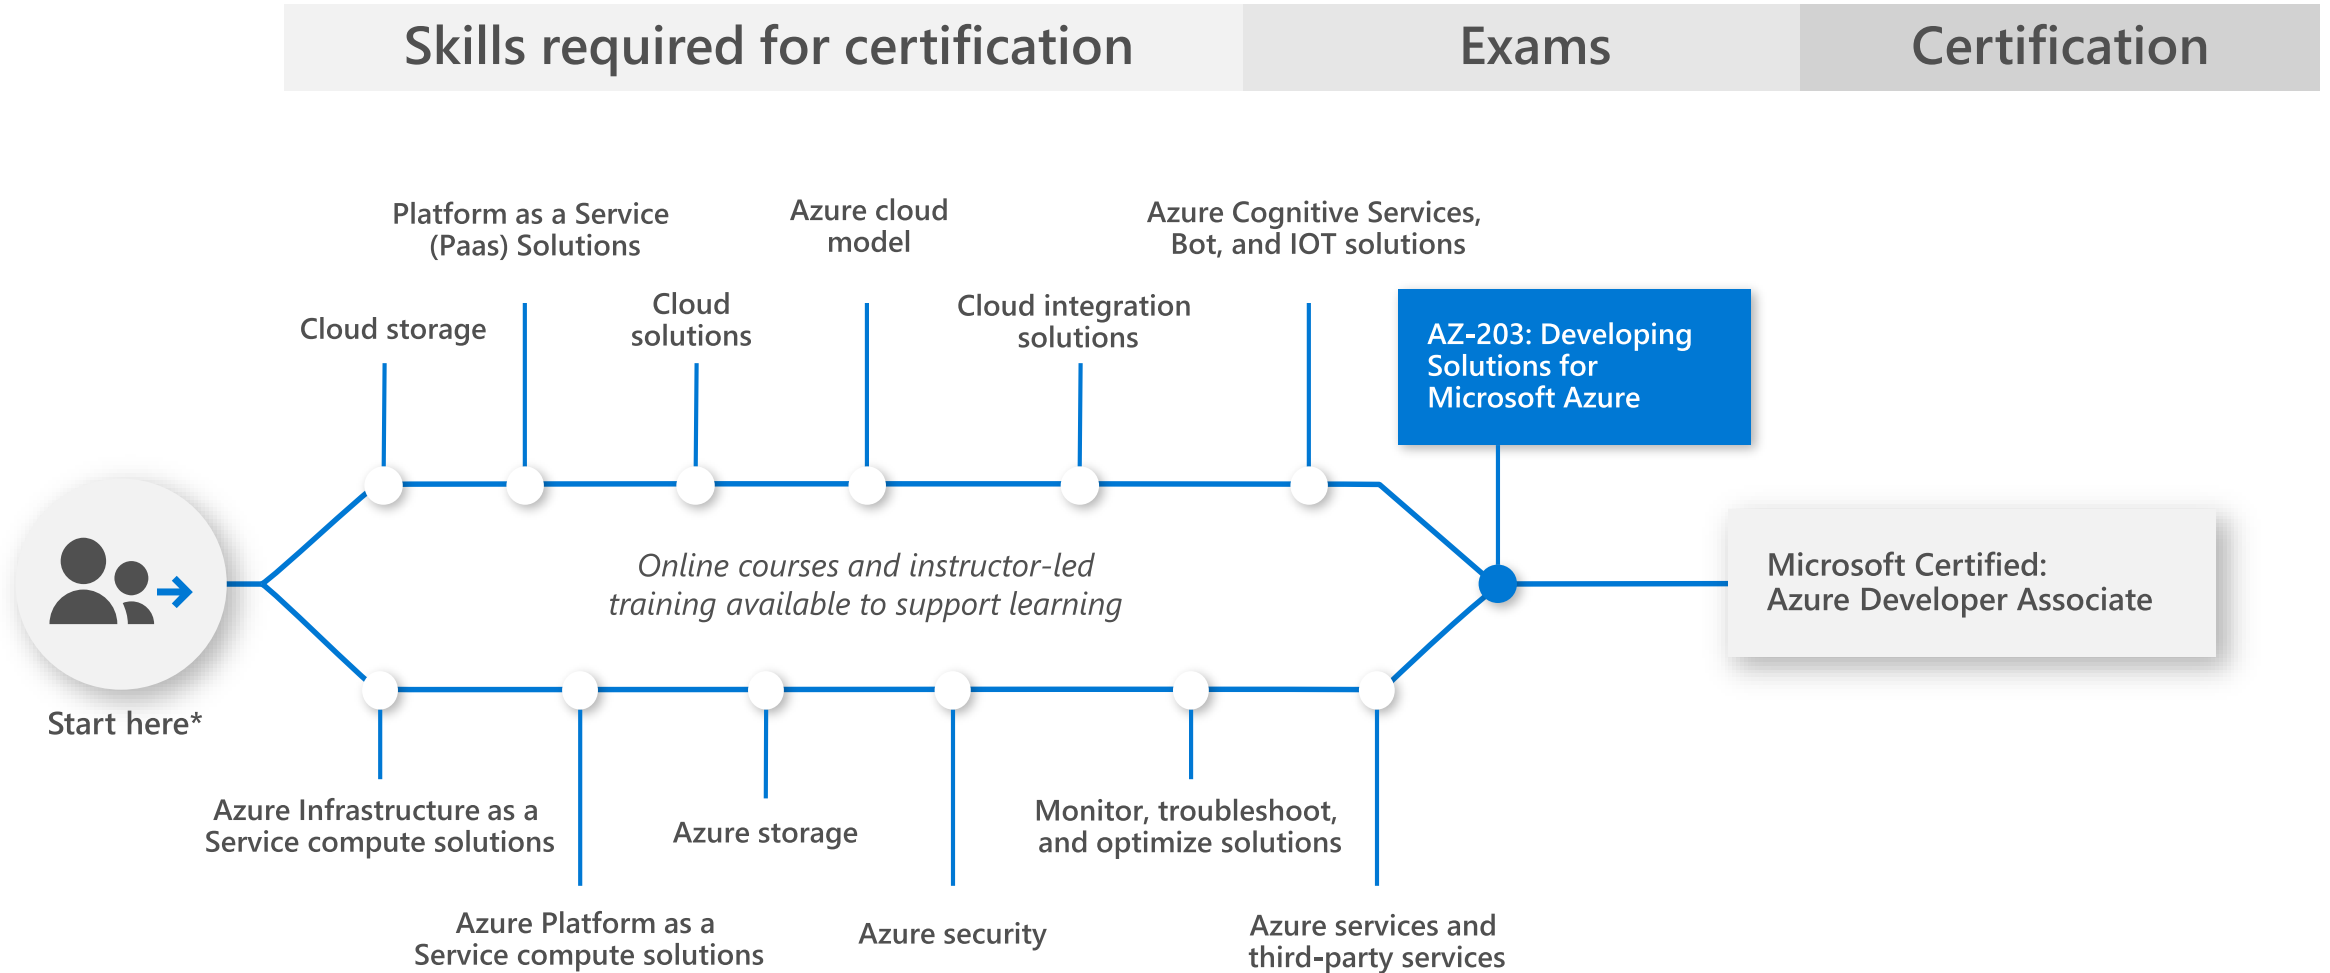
Skills required for certification

Exams

Certification

Platform as a Service (Paas) Solutions

Azure cloud model

Azure Cognitive Services, Bot, and IOT solutions

Cloud storage

Cloud solutions

Cloud integration solutions

AZ-203: Developing Solutions for Microsoft Azure

Online courses and instructor-led training available to support learning

Microsoft Certified: Azure Developer Associate

Start here*

Azure Infrastructure as a Service compute solutions

Azure storage

Monitor, troubleshoot, and optimize solutions

Azure Platform as a Service compute solutions

Azure security

Azure services and third-party services